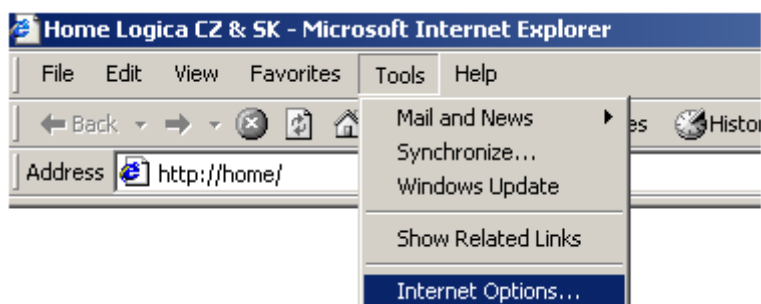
Home Logica CZ & SK - Microsoft Internet Explorer

File Edit View Favorites Tools Help

Back

es

Histor

Address http://home/

Mail and News
Synchronize...
Windows Update

Show Related Links

Internet Options...